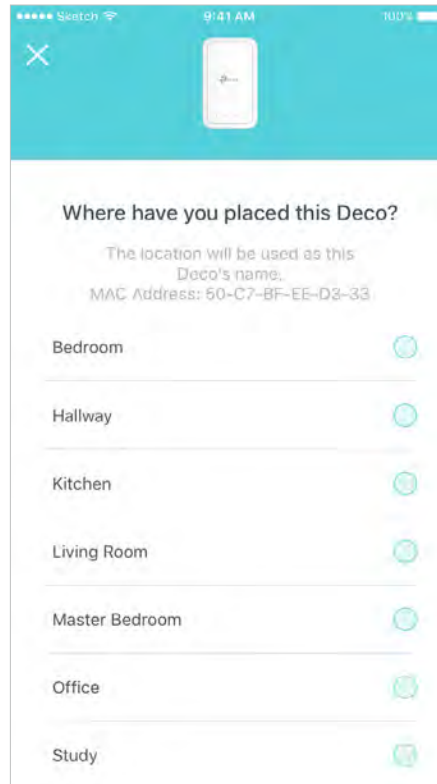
●●●●● Sketch 9:41 AM 100%

Where have you placed this Deco?

The location will be used as this Deco's name.
MAC Address: 50-C7-BF-EE-D3-33

Bedroom

Hallway

Kitchen

Living Room

Master Bedroom

Office

Study